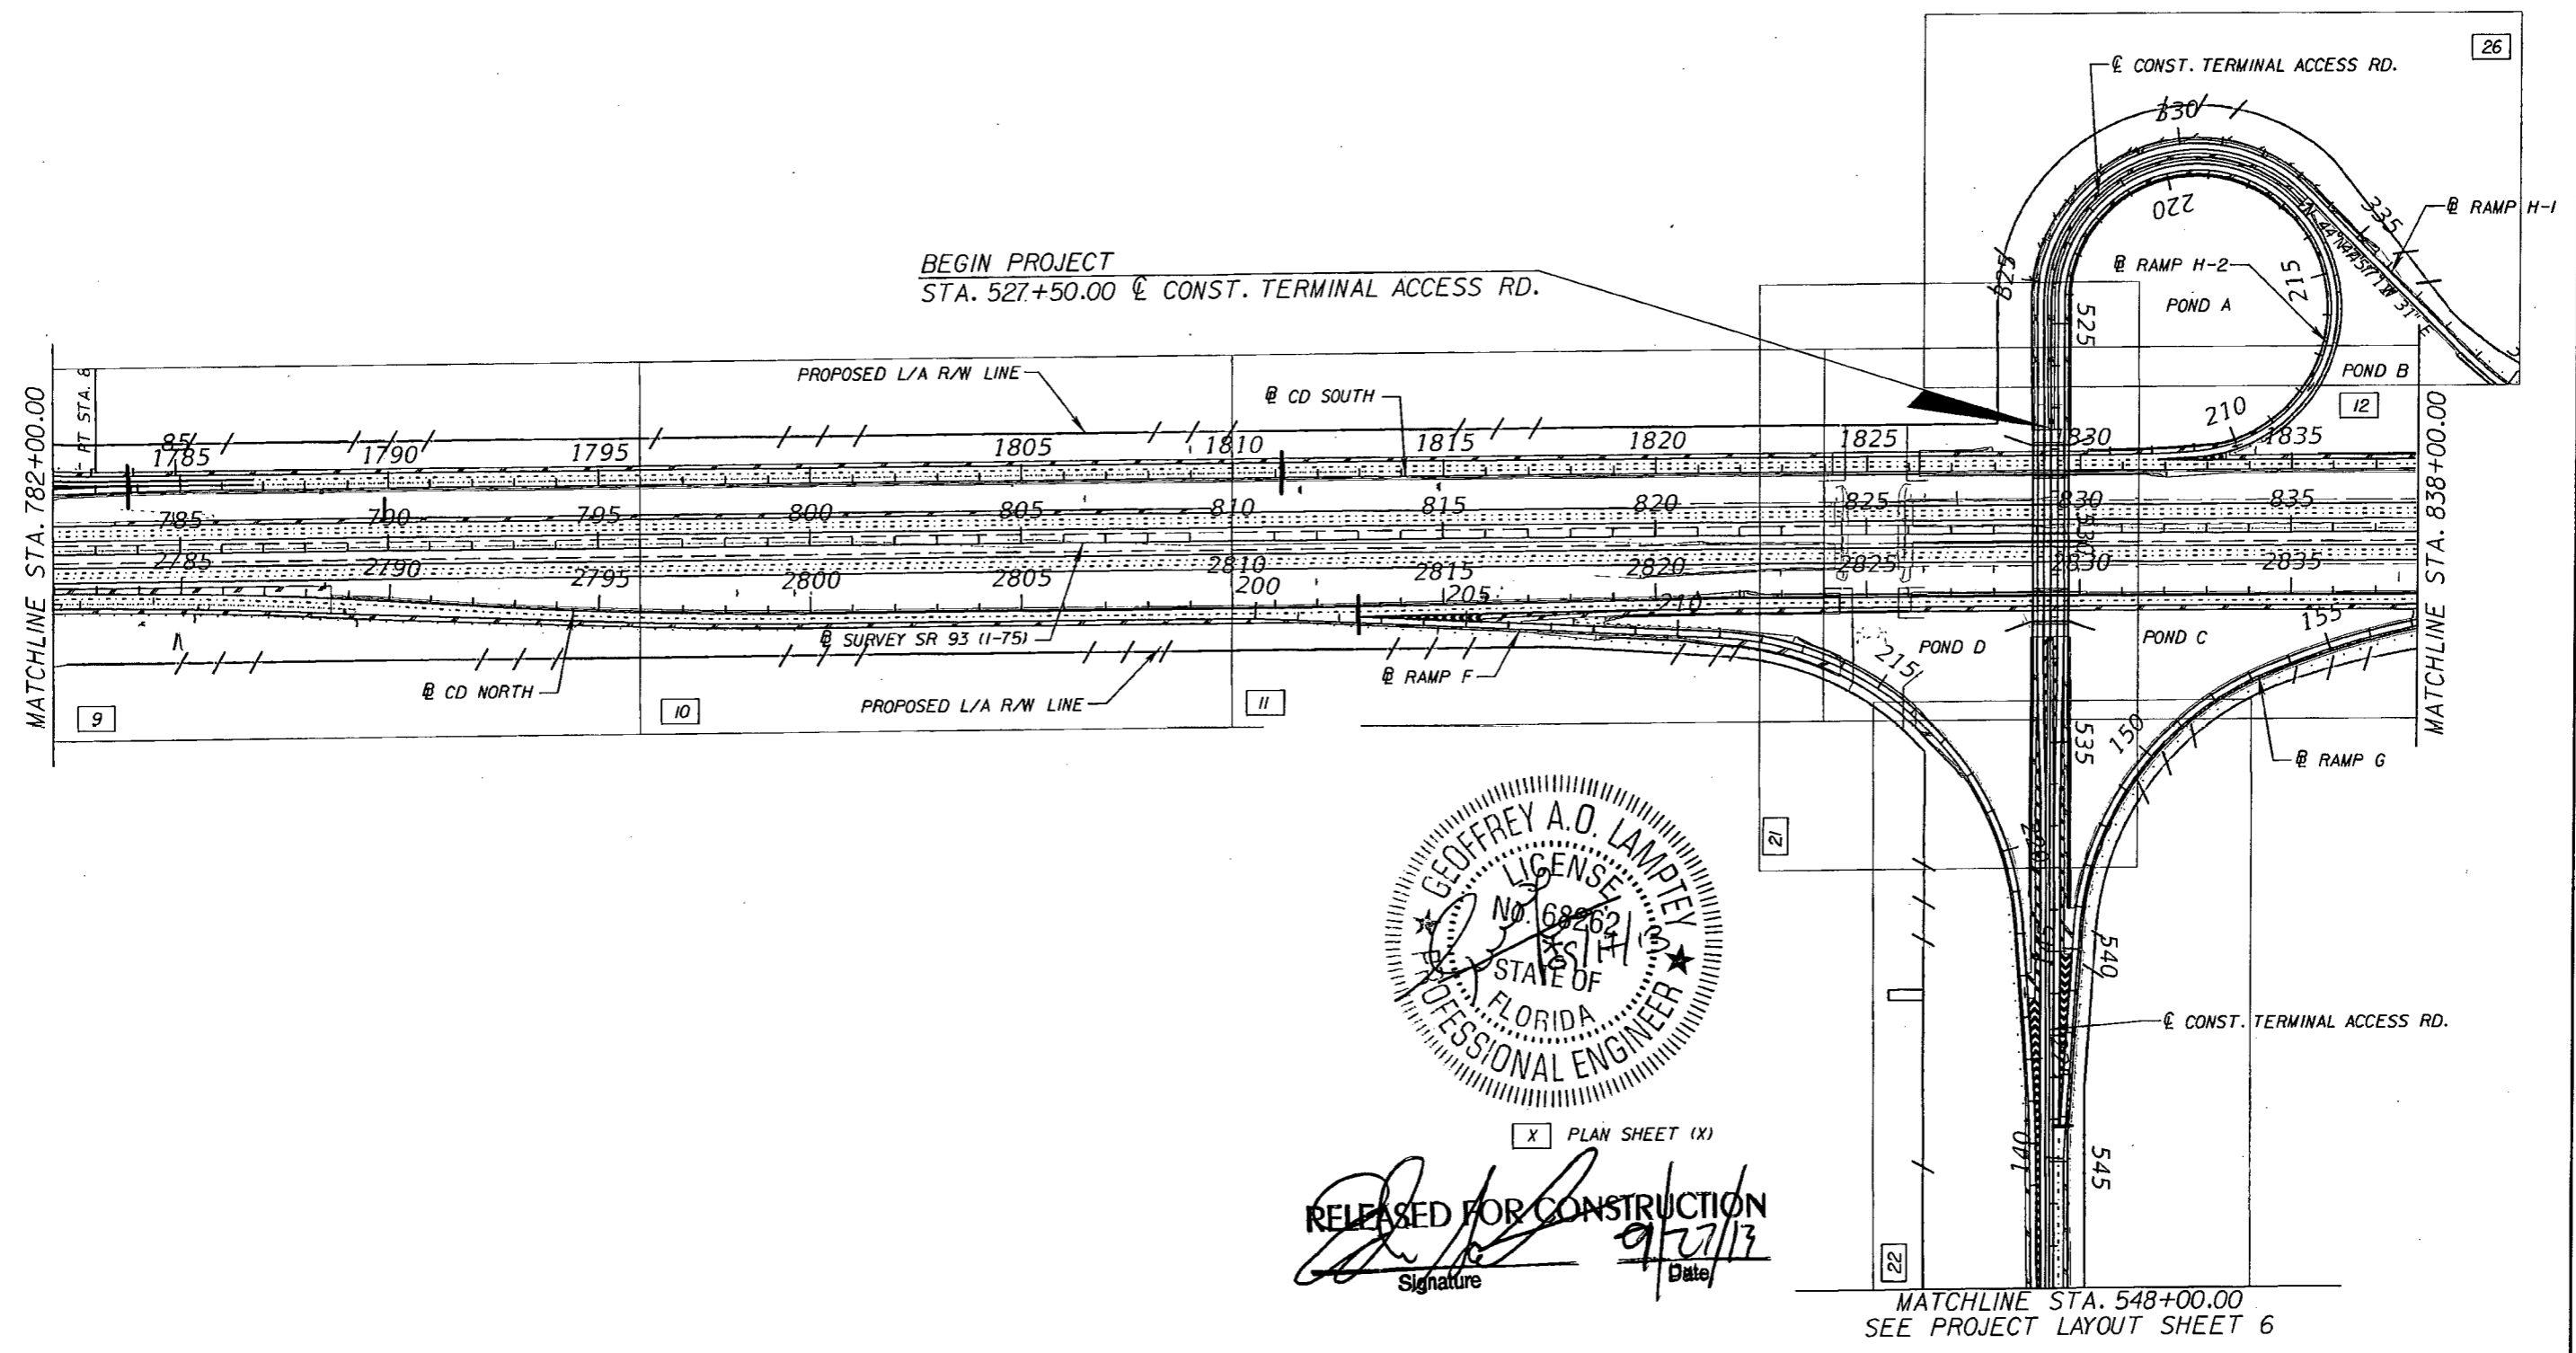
26

℄ CONST. TERMINAL ACCESS RD.

330

220

335

℄ RAMP H-1

525

℄ RAMP H-2

215

POND A

525

POND B

BEGIN PROJECT
STA. 527+50.00 ℄ CONST. TERMINAL ACCESS RD.

MATCHLINE STA. 782+00.00

PT STA. 8

PROPOSED L/A R/W LINE

℄ CD SOUTH

12

210

85
1785

1790

1795

1805

1810

1815

1820

1825

830

1835

785

790

795

800

805

810

815

820

825

830

835

2785

2790

2795

2800

2805

2810

200

2815

205

2820

2825

2830

2835

210

MATCHLINE STA. 838+00.00

℄ SURVEY SR 93 (I-75)

℄ RAMP F

POND D

POND C

155

215

℄ CD NORTH

PROPOSED L/A R/W LINE

9

10

11

535

150

℄ RAMP G

21

GEOFFREY A.O. LAMPTEY
LICENSE
NO. 68262
STATE OF
FLORIDA
PROFESSIONAL ENGINEER

540

℄ CONST. TERMINAL ACCESS RD.

X PLAN SHEET (X)

RELEASED FOR CONSTRUCTION
9/27/13
Signature
Date

140

545

22

MATCHLINE STA. 548+00.00
SEE PROJECT LAYOUT SHEET 6